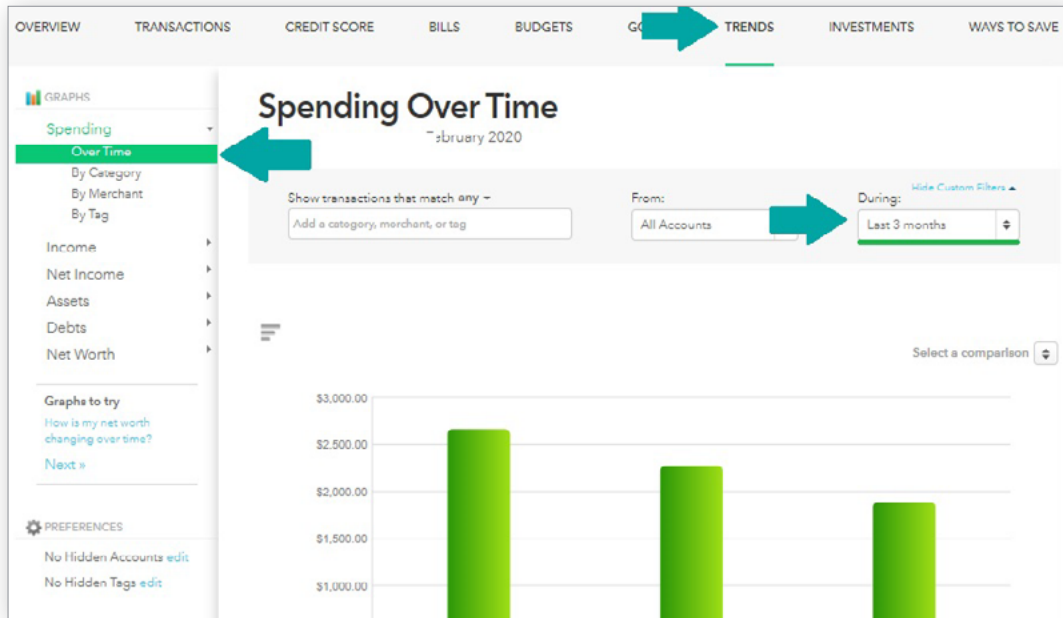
OVERVIEW TRANSACTIONS CREDIT SCORE BILLS BUDGETS GO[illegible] TRENDS INVESTMENTS WAYS TO SAVE

GRAPHS

Spending
Over Time
By Category
By Merchant
By Tag
Income
Net Income
Assets
Debts
Net Worth

Graphs to try
How is my net worth changing over time?
Next »

PREFERENCES
No Hidden Accounts edit
No Hidden Tags edit

Spending Over Time
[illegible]ebruary 2020

Hide Custom Filters
Show transactions that match any
Add a category, merchant, or tag
From:
All Accounts
During:
Last 3 months

Select a comparison

$3,000.00
$2,500.00
$2,000.00
$1,500.00
$1,000.00